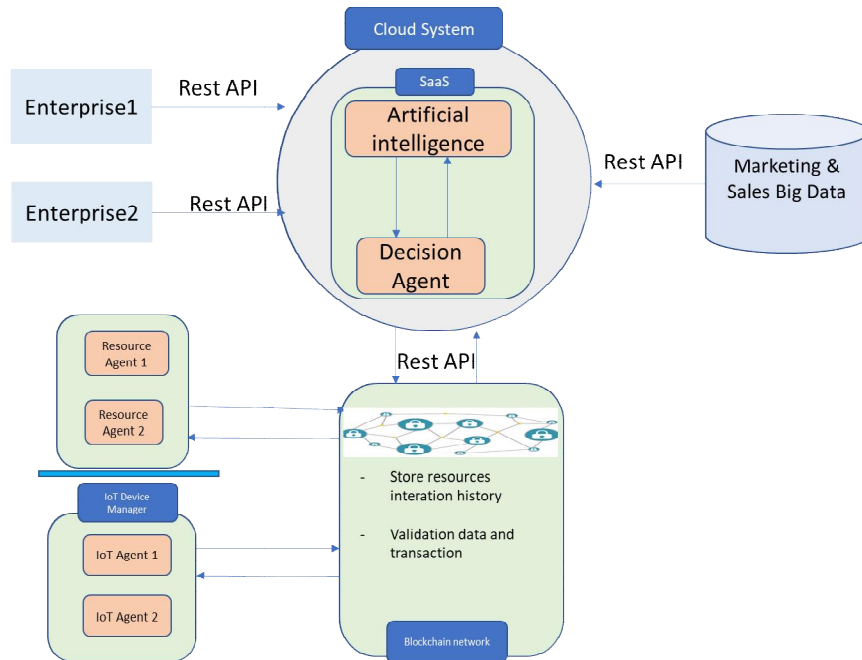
Cloud System

SaaS

Enterprise1

Rest API

Enterprise2

Rest API

Artificial intelligence

Decision Agent

Rest API

Marketing & Sales Big Data

Resource Agent 1

Resource Agent 2

Rest API

IoT Device Manager

IoT Agent 1

IoT Agent 2

- Store resources interation history

- Validation data and transaction

Blockchain network